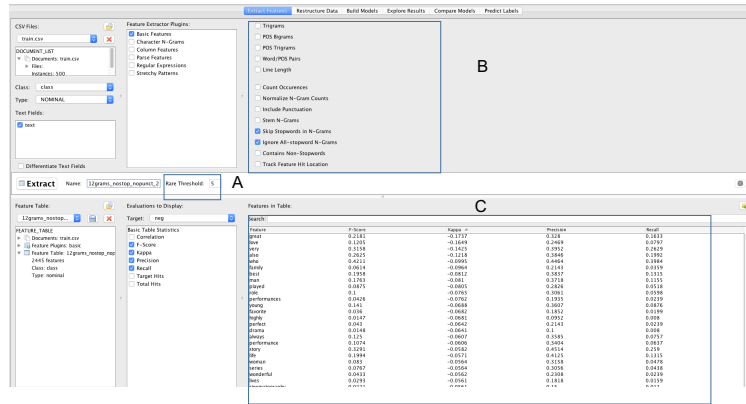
Extract Features | Restructure Data | Build Models | Explore Results | Compare Models | Predict Labels

CSV Files:
train.csv
DOCUMENT_LIST
Documents: train.csv
Files:
Instances: 500

Class: class
Type: NOMINAL

Text Fields:
text

Differentiate Text Fields

Feature Extractor Plugins:
Basic Features
Character N-Grams
Column Features
Parse Features
Regular Expressions
Stretchy Patterns

Trigrams
POS Bigrams
POS Trigrams
Word/POS Pairs
Line Length

Count Occurences
Normalize N-Gram Counts
Include Punctuation
Stem N-Grams
Skip Stopwords in N-Grams
Ignore All-stopword N-Grams
Contains Non-Stopwords
Track Feature Hit Location

B

Extract Name: 12grams_nostop_nopunct_2 Rare Threshold: 5

A

Feature Table:
12grams_nostop...
FEATURE_TABLE
Documents: train.csv
Feature Plugins: basic
Feature Table: 12grams_nostop_nop
2445 features
Class: class
Type: nominal

Evaluations to Display:
Target: neg
Basic Table Statistics
Correlation
F-Score
Kappa
Precision
Recall
Target Hits
Total Hits

Features in Table:

C

Search:

| Feature | F-Score | Kappa | Precision | Recall |
|---|---|---|---|---|
| great | 0.2181 | -0.1737 | 0.328 | 0.1633 |
| love | 0.1205 | -0.1649 | 0.2469 | 0.0797 |
| very | 0.3158 | -0.1425 | 0.3952 | 0.2629 |
| also | 0.2625 | -0.1218 | 0.3846 | 0.1992 |
| who | 0.4211 | -0.0995 | 0.4464 | 0.3984 |
| family | 0.0614 | -0.0964 | 0.2143 | 0.0359 |
| best | 0.1958 | -0.0812 | 0.3837 | 0.1315 |
| man | 0.1763 | -0.081 | 0.3718 | 0.1155 |
| played | 0.0875 | -0.0805 | 0.2826 | 0.0518 |
| role | 0.1 | -0.0765 | 0.3061 | 0.0598 |
| performances | 0.0426 | -0.0762 | 0.1935 | 0.0239 |
| young | 0.141 | -0.0688 | 0.3607 | 0.0876 |
| favorite | 0.036 | -0.0682 | 0.1852 | 0.0199 |
| highly | 0.0147 | -0.0662 | 0.0952 | 0.008 |
| perfect | 0.043 | -0.0642 | 0.2143 | 0.0239 |
| drama | 0.0148 | -0.0641 | 0.1 | 0.008 |
| always | 0.125 | -0.0607 | 0.3585 | 0.0757 |
| performance | 0.1074 | -0.0606 | 0.3404 | 0.0637 |
| story | 0.3291 | -0.0582 | 0.4514 | 0.259 |
| life | 0.1994 | -0.0571 | 0.4125 | 0.1315 |
| woman | 0.083 | -0.0564 | 0.3158 | 0.0478 |
| series | 0.0767 | -0.0564 | 0.3056 | 0.0438 |
| wonderful | 0.0433 | -0.0562 | 0.2308 | 0.0239 |
| lives | 0.0293 | -0.0561 | 0.1818 | 0.0159 |